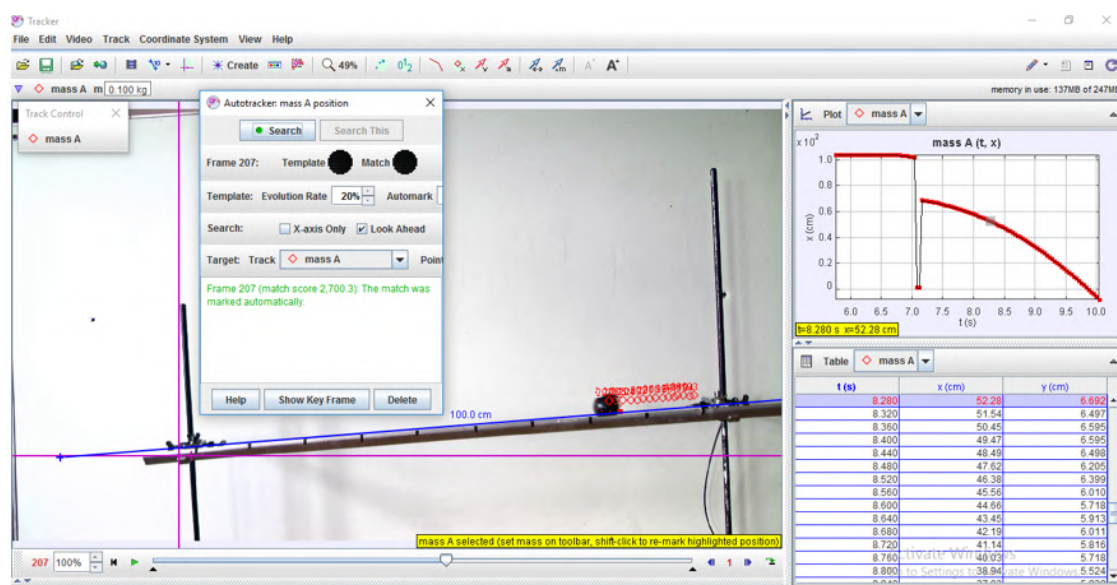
Tracker

File Edit Video Track Coordinate System View Help

Create 49% $0^1_2$

mass A m 0.100 kg

memory in use: 137MB of 247M

Track Control

mass A

Autotracker: mass A position

Search Search This

Frame 207: Template Match

Template: Evolution Rate 20% Automark

Search: X-axis Only Look Ahead

Target: Track mass A Poin

Frame 207 (match score 2,700.3): The match was marked automatically.

Help Show Key Frame Delete

100.0 cm

mass A selected (set mass on toolbar, shift-click to re-mark highlighted position)

207 100% 1

Plot mass A

mass A (t, x)

x $10^2$

1.0
0.8
0.6
0.4
0.2
0

x (cm)

6.0 6.5 7.0 7.5 8.0 8.5 9.0 9.5 10.0
t (s)

t=8.280 s x=52.28 cm

Table mass A

| t (s) | x (cm) | y (cm) |
|---|---|---|
| 8.280 | 52.28 | 6.692 |
| 8.320 | 51.54 | 6.497 |
| 8.360 | 50.45 | 6.595 |
| 8.400 | 49.47 | 6.595 |
| 8.440 | 48.49 | 6.498 |
| 8.480 | 47.62 | 6.205 |
| 8.520 | 46.38 | 6.399 |
| 8.560 | 45.56 | 6.010 |
| 8.600 | 44.66 | 5.718 |
| 8.640 | 43.45 | 5.913 |
| 8.680 | 42.19 | 6.011 |
| 8.720 | 41.14 | 5.816 |
| 8.760 | 40.03 | 5.718 |
| 8.800 | 38.94 | 5.524 |

Activate Windows
Go to Settings to activate Windows.